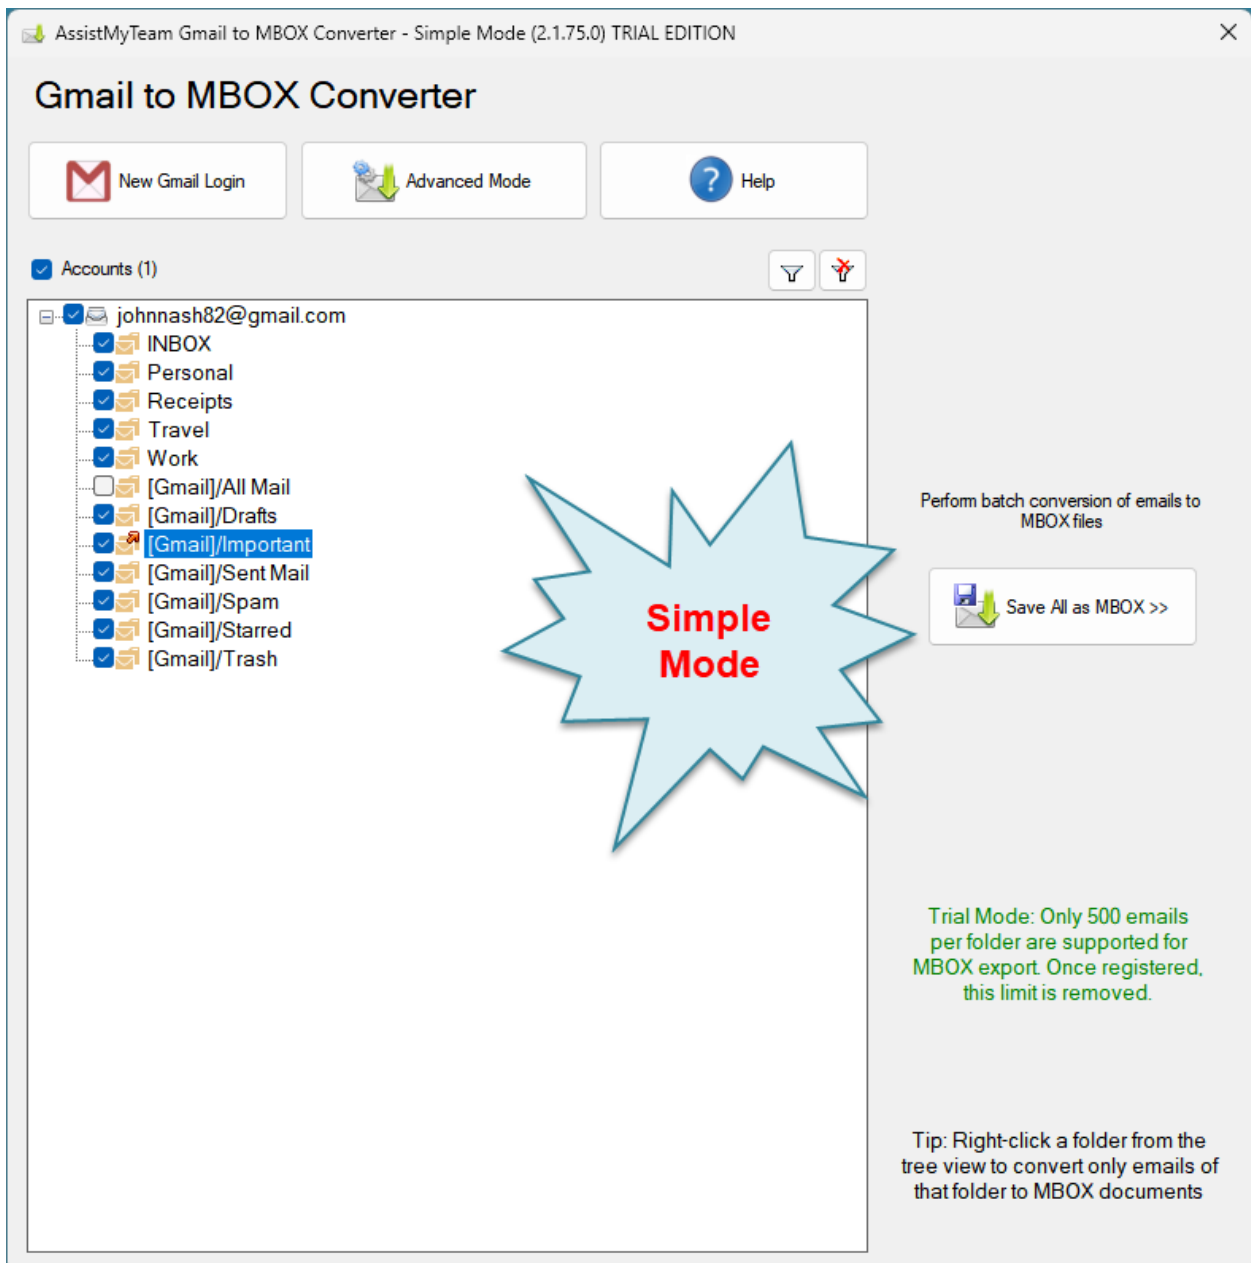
AssistMyTeam Gmail to MBOX Converter - Simple Mode (2.1.75.0) TRIAL EDITION

Gmail to MBOX Converter

New Gmail Login

Advanced Mode

Help

Accounts (1)

johnnash82@gmail.com
INBOX
Personal
Receipts
Travel
Work
[Gmail]/All Mail
[Gmail]/Drafts
[Gmail]/Important
[Gmail]/Sent Mail
[Gmail]/Spam
[Gmail]/Starred
[Gmail]/Trash

Simple Mode

Perform batch conversion of emails to MBOX files

Save All as MBOX >>

Trial Mode: Only 500 emails per folder are supported for MBOX export. Once registered, this limit is removed.

Tip: Right-click a folder from the tree view to convert only emails of that folder to MBOX documents